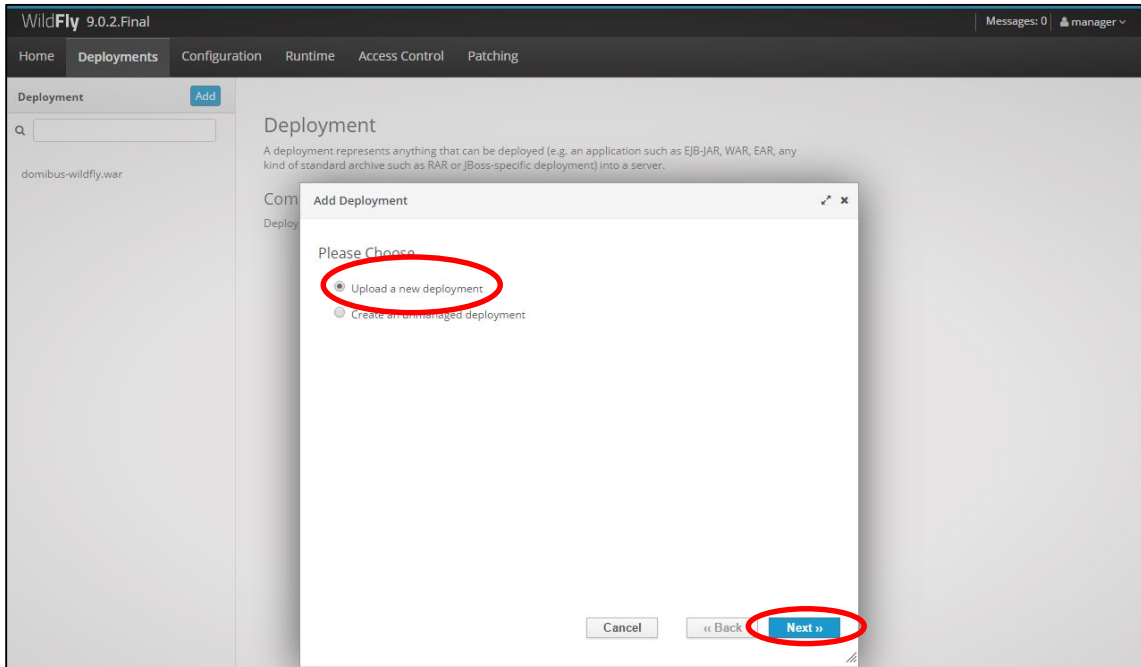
WildFly 9.0.2.Final

Messages: 0 manager

Home Deployments Configuration Runtime Access Control Patching

Deployment Add

domibus-wildfly.war

Deployment

A deployment represents anything that can be deployed (e.g. an application such as EJB-JAR, WAR, EAR, any kind of standard archive such as RAR or JBoss-specific deployment) into a server.

Com

Deploy

Add Deployment

Please Choose

Upload a new deployment

Create an unmanaged deployment

Cancel « Back Next »